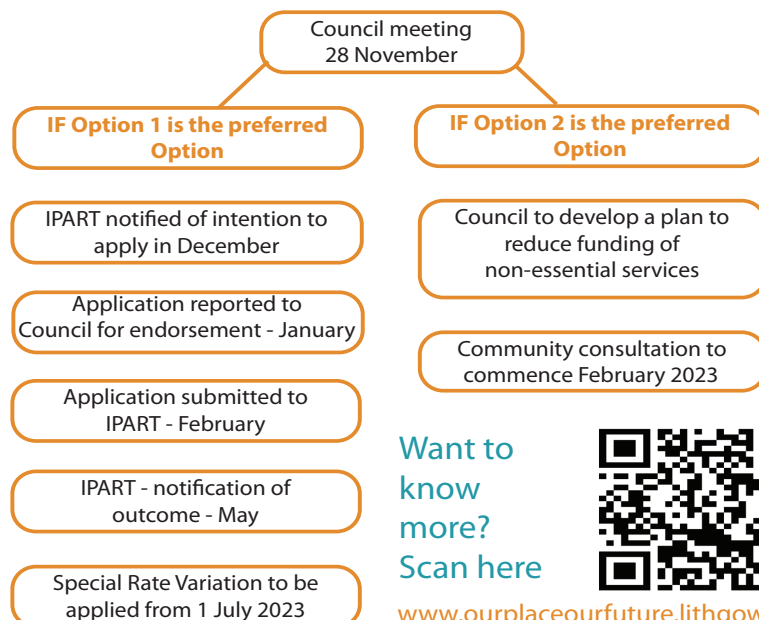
Council meeting
28 November

IF Option 1 is the preferred Option

IPART notified of intention to apply in December

Application reported to Council for endorsement - January

Application submitted to IPART - February

IPART - notification of outcome - May

Special Rate Variation to be applied from 1 July 2023

IF Option 2 is the preferred Option

Council to develop a plan to reduce funding of non-essential services

Community consultation to commence February 2023

Want to know more? Scan here

www.ourplaceourfuture.lithgow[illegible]